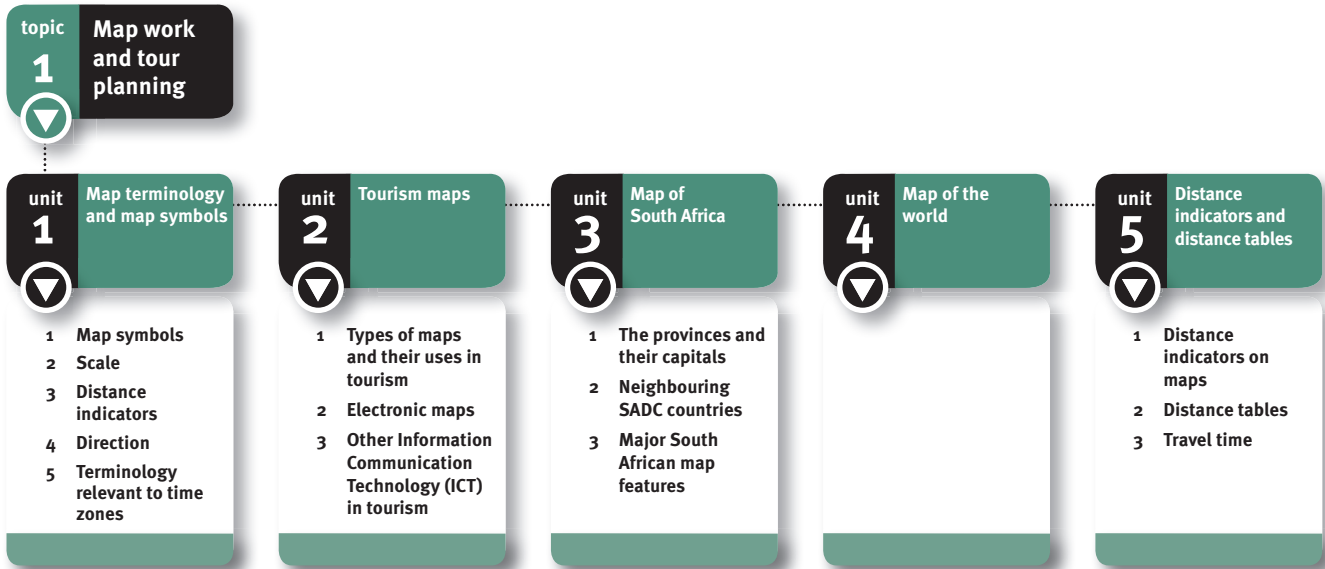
topic 1 Map work and tour planning

unit 1 Map terminology and map symbols

1 Map symbols
2 Scale
3 Distance indicators
4 Direction
5 Terminology relevant to time zones

unit 2 Tourism maps

1 Types of maps and their uses in tourism
2 Electronic maps
3 Other Information Communication Technology (ICT) in tourism

unit 3 Map of South Africa

1 The provinces and their capitals
2 Neighbouring SADC countries
3 Major South African map features

unit 4 Map of the world

unit 5 Distance indicators and distance tables

1 Distance indicators on maps
2 Distance tables
3 Travel time